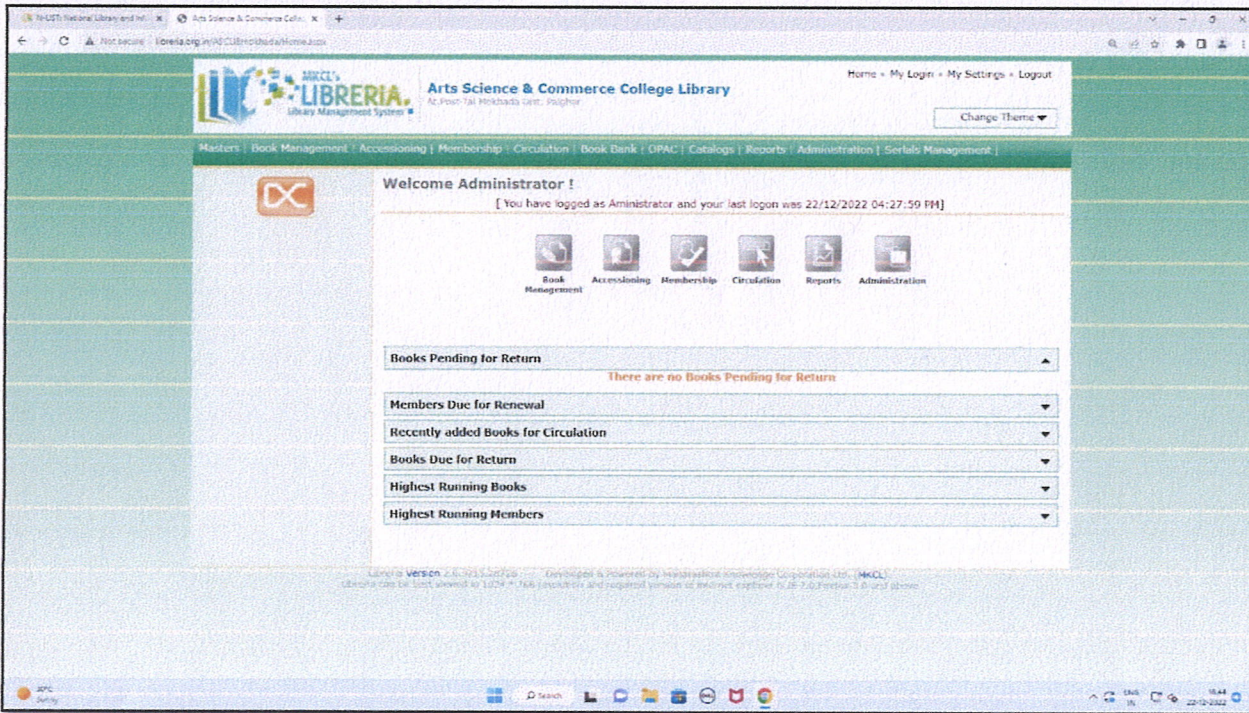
N-LIST: National Library and Inf | Arts Science & Commerce Colle

Not secure | libreria.org.in/ASCLIBmokhada/Home.aspx

MKCL's LIBRERIA Library Management System

Arts Science & Commerce College Library
At.Post-Tal Mokhada Distt. Palghar

Home » My Login » My Settings » Logout

Change Theme

Masters | Book Management | Accessioning | Membership | Circulation | Book Bank | OPAC | Catalogs | Reports | Administration | Serials Management |

Welcome Administrator !
[ You have logged as Aministrator and your last logon was 22/12/2022 04:27:59 PM]

Book Management
Accessioning
Membership
Circulation
Reports
Administration

Books Pending for Return
There are no Books Pending for Return
Members Due for Renewal
Recently added Books for Circulation
Books Due for Return
Highest Running Books
Highest Running Members

Libreria Version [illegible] Developed & Powered by Maharashtra Knowledge Corporation Ltd. (MKCL)
Libreria can be best viewed in 1024 * 768 resolution and required version of Internet explorer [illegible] Firefox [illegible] and above

Search

ENG IN
22-12-2022